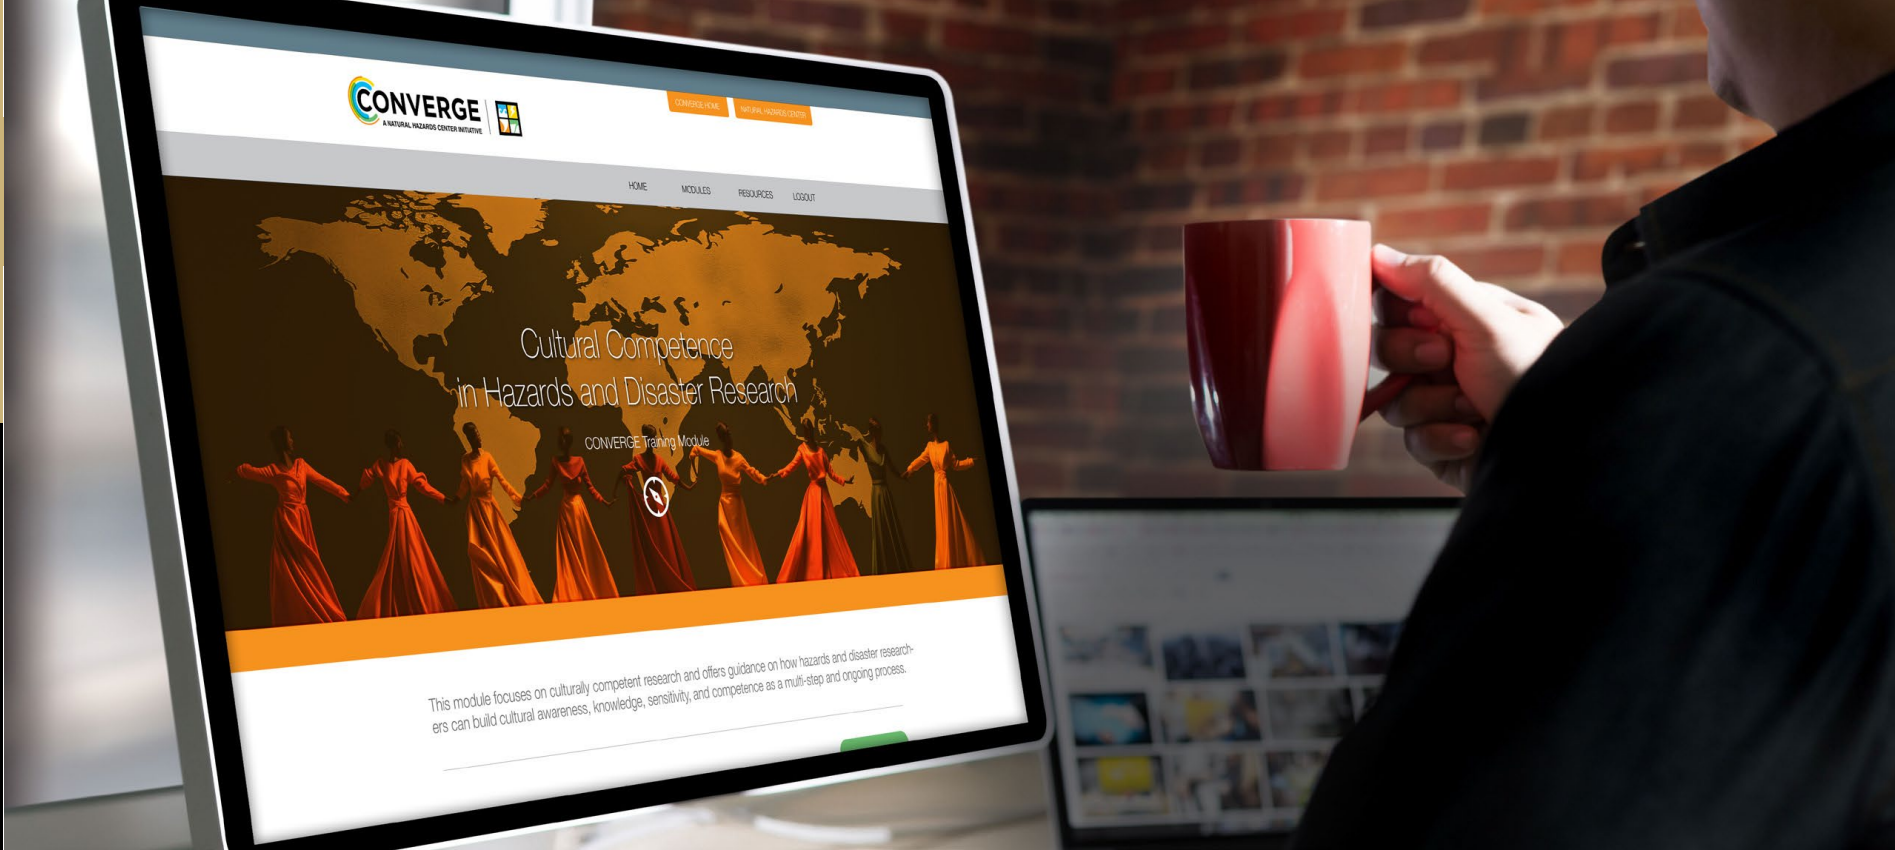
CONVERGE
A NATURAL HAZARDS CENTER INITIATIVE

CONVERGE HOME
NATURAL HAZARDS CENTER

HOME
MODULES
RESOURCES
LOGOUT

Cultural Competence in Hazards and Disaster Research

CONVERGE Training Module

This module focuses on culturally competent research and offers guidance on how hazards and disaster researchers can build cultural awareness, knowledge, sensitivity, and competence as a multi-step and ongoing process.